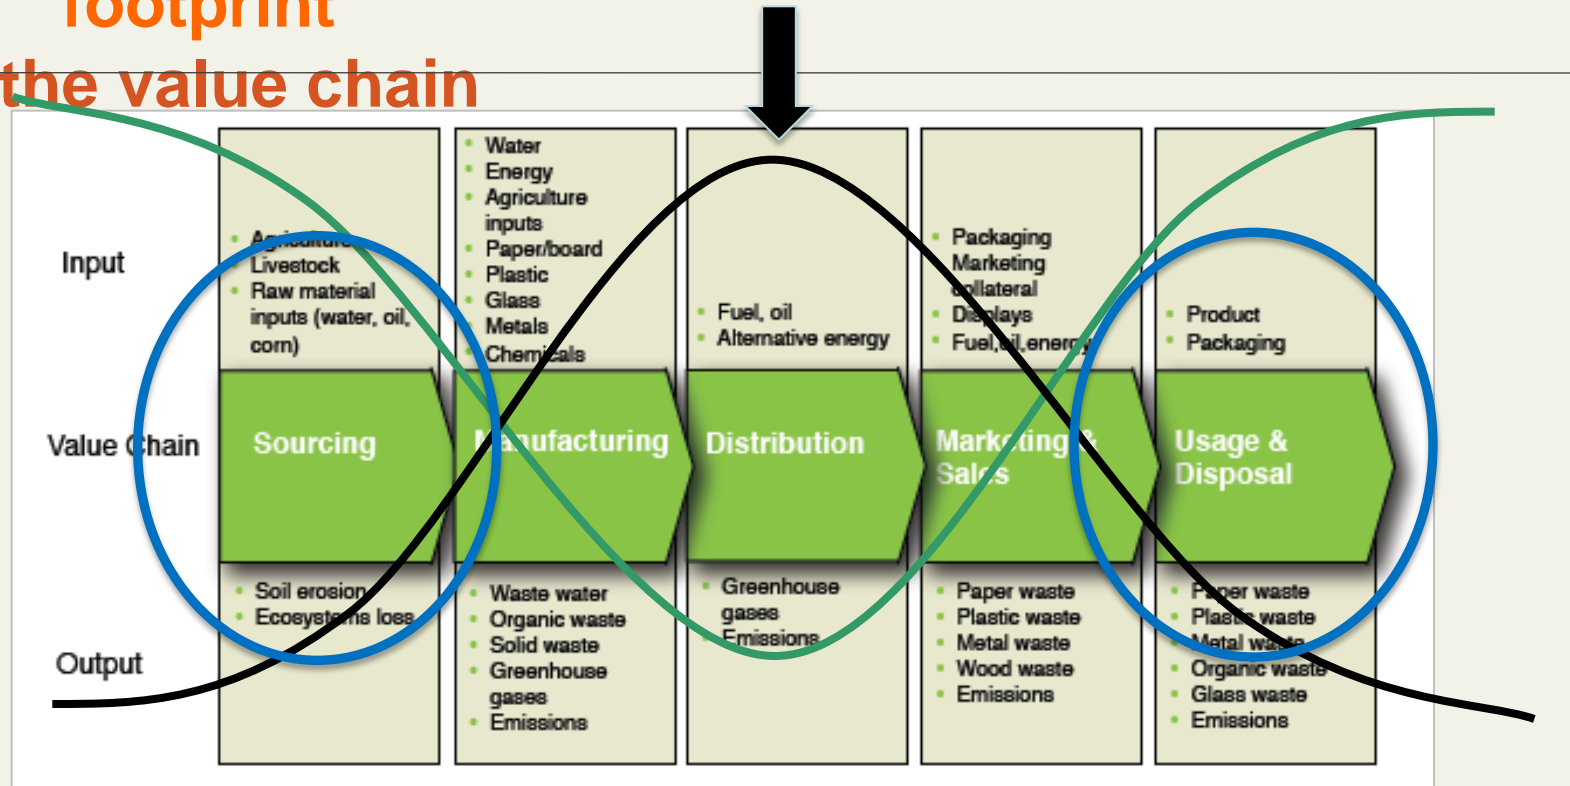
footprint
the value chain

Input

Value Chain

Output

Agriculture
Livestock
Raw material inputs (water, oil, corn)

Sourcing

Soil erosion
Ecosystems loss

Water
Energy
Agriculture inputs
Paper/board
Plastic
Glass
Metals
Chemicals

Manufacturing

Waste water
Organic waste
Solid waste
Greenhouse gases
Emissions

Fuel, oil
Alternative energy

Distribution

Greenhouse gases
Emissions

Packaging
Marketing collateral
Displays
Fuel, oil, energy

Marketing & Sales

Paper waste
Plastic waste
Metal waste
Wood waste
Emissions

Product
Packaging

Usage & Disposal

Paper waste
Plastic waste
Metal waste
Organic waste
Glass waste
Emissions